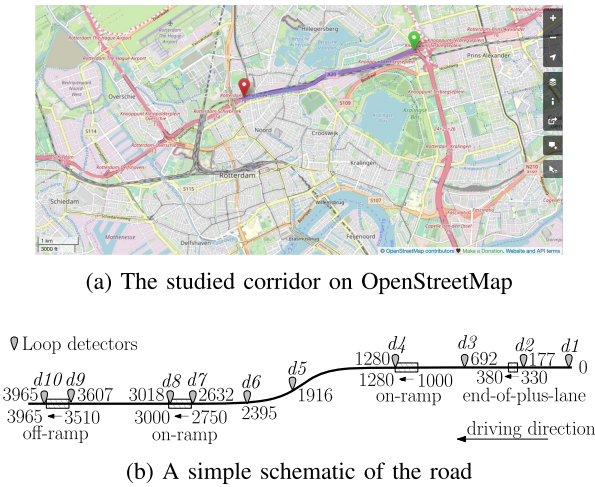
Hillegersberg
Prins Alexander
Overschie
Noord
Crooswijk
Kralingen
Rotterdam
Schiedam
Delfshaven
Feijenoord
1 km
3000 ft
© OpenStreetMap contributors ♥ Make a Donation. Website and API terms

(a) The studied corridor on OpenStreetMap

Loop detectors
d10 d9 d8 d7 d6 d5 d4 d3 d2 d1
3965 3607 3018 2632 2395 1916 1280 692 177 0
3965 ← 3510 off-ramp
3000 ← 2750 on-ramp
1280 ← 1000 on-ramp
380 ← 330 end-of-plus-lane
driving direction

(b) A simple schematic of the road